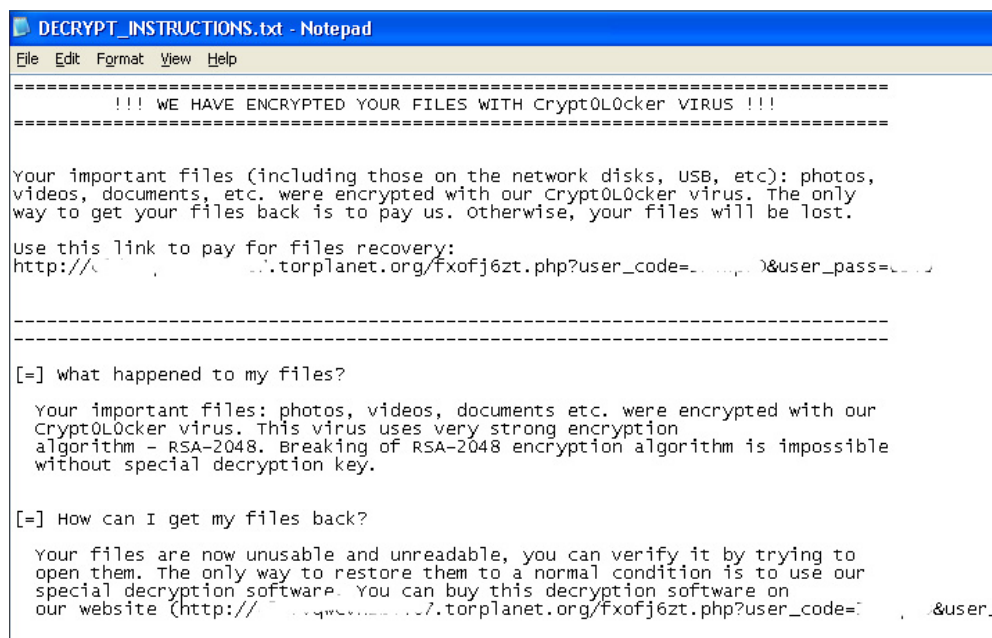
DECRYPT_INSTRUCTIONS.txt - Notepad

File Edit Format View Help

================================================================================
!!! WE HAVE ENCRYPTED YOUR FILES WITH CryptOLOcker VIRUS !!!
================================================================================

Your important files (including those on the network disks, USB, etc): photos, videos, documents, etc. were encrypted with our CryptOLOcker virus. The only way to get your files back is to pay us. Otherwise, your files will be lost.

Use this link to pay for files recovery:
http://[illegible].torplanet.org/fxofj6zt.php?user_code=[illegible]&user_pass=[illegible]

--------------------------------------------------------------------------------
--------------------------------------------------------------------------------

[=] What happened to my files?

Your important files: photos, videos, documents etc. were encrypted with our CryptOLOcker virus. This virus uses very strong encryption algorithm - RSA-2048. Breaking of RSA-2048 encryption algorithm is impossible without special decryption key.

[=] How can I get my files back?

Your files are now unusable and unreadable, you can verify it by trying to open them. The only way to restore them to a normal condition is to use our special decryption software. You can buy this decryption software on our website (http://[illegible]qwe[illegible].torplanet.org/fxofj6zt.php?user_code=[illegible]&user_